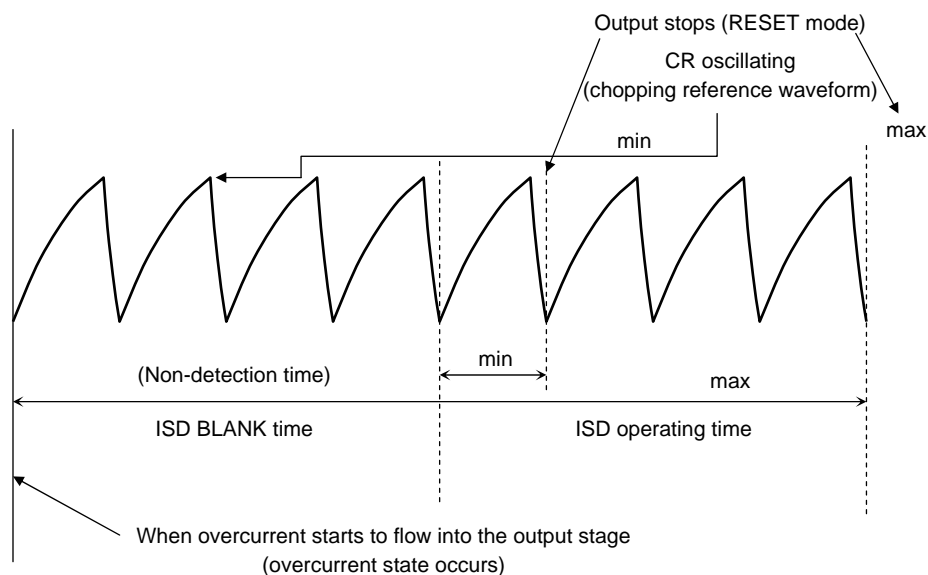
Output stops (RESET mode)

CR oscillating
(chopping reference waveform)

max

min

(Non-detection time)

min

max

ISD BLANK time

ISD operating time

When overcurrent starts to flow into the output stage
(overcurrent state occurs)